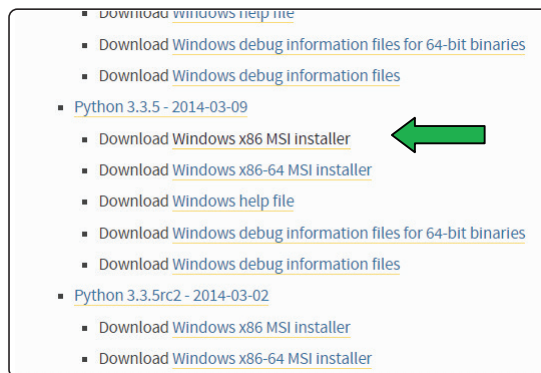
Download Windows help file
Download Windows debug information files for 64-bit binaries
Download Windows debug information files
Python 3.3.5 - 2014-03-09
Download Windows x86 MSI installer
Download Windows x86-64 MSI installer
Download Windows help file
Download Windows debug information files for 64-bit binaries
Download Windows debug information files
Python 3.3.5rc2 - 2014-03-02
Download Windows x86 MSI installer
Download Windows x86-64 MSI installer